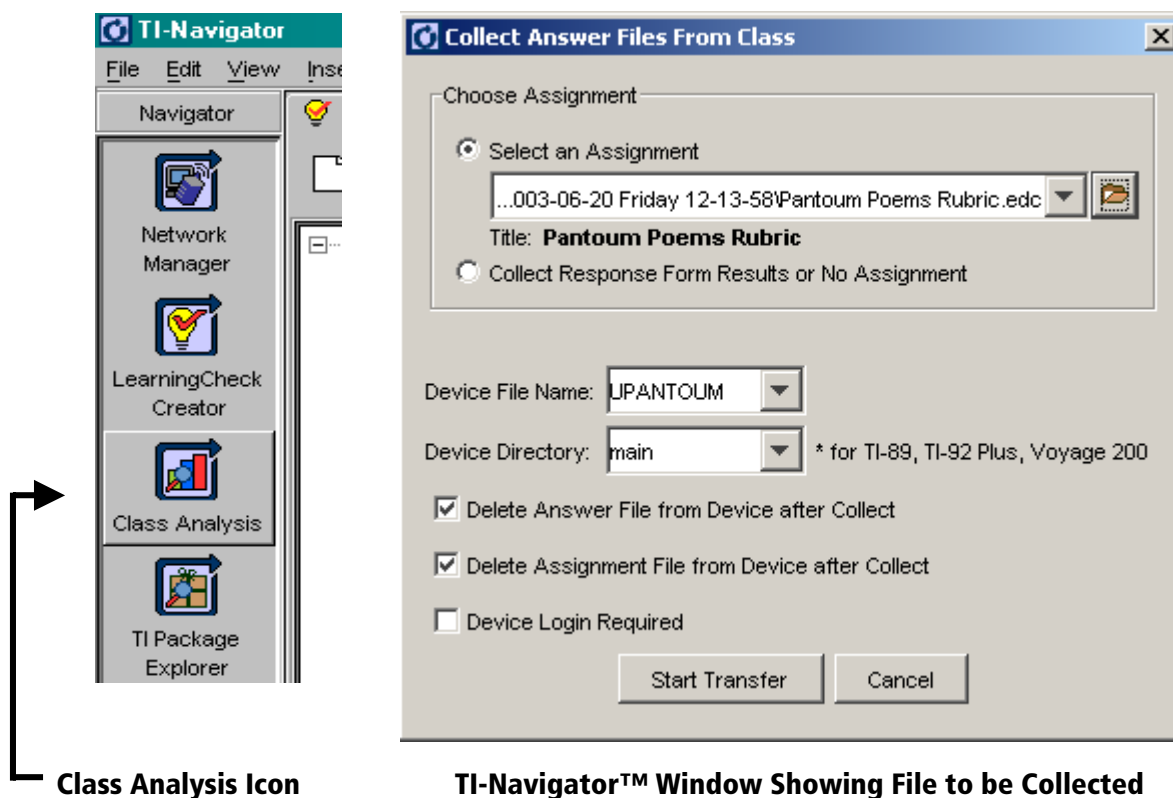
TI-Navigator
File Edit View Inse
Navigator
Network Manager
LearningCheck Creator
Class Analysis
TI Package Explorer

Collect Answer Files From Class
Choose Assignment
Select an Assignment
...003-06-20 Friday 12-13-58\Pantoum Poems Rubric.edc
Title: **Pantoum Poems Rubric**
Collect Response Form Results or No Assignment
Device File Name: UPANTOUM
Device Directory: main * for TI-89, TI-92 Plus, Voyage 200
Delete Answer File from Device after Collect
Delete Assignment File from Device after Collect
Device Login Required
Start Transfer
Cancel

Class Analysis Icon

TI-Navigator™ Window Showing File to be Collected